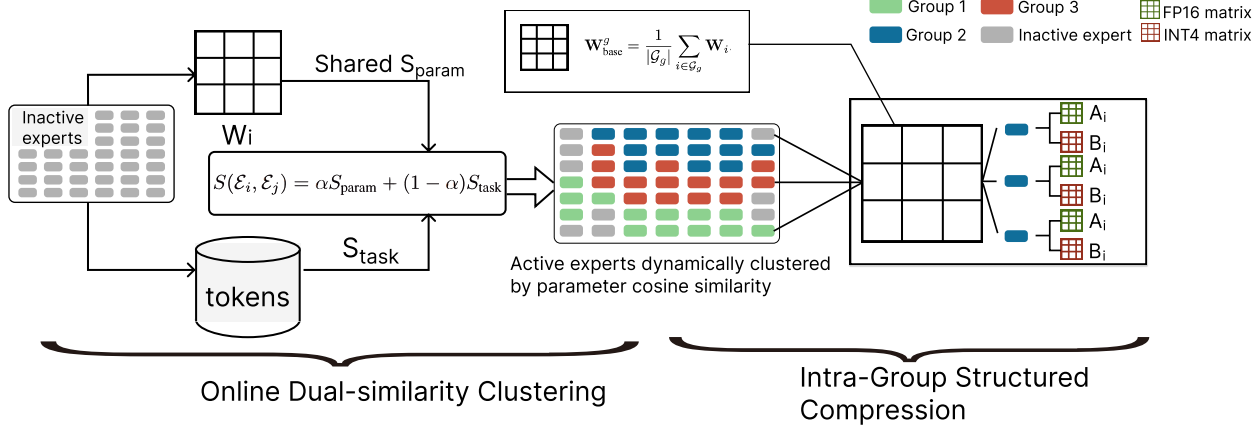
Group 1
Group 3
FP16 matrix
Group 2
Inactive expert
INT4 matrix

$\mathbf{W}_{\text{base}}^{g} = \frac{1}{|\mathcal{G}_g|} \sum_{i \in \mathcal{G}_g} \mathbf{W}_i$

Shared $S_{\text{param}}$

Inactive experts

$W_i$

$S(\mathcal{E}_i, \mathcal{E}_j) = \alpha S_{\text{param}} + (1-\alpha) S_{\text{task}}$

$S_{\text{task}}$

tokens

Active experts dynamically clustered by parameter cosine similarity

$A_i$
$B_i$
$A_i$
$B_i$
$A_i$
$B_i$

Online Dual-similarity Clustering

Intra-Group Structured Compression